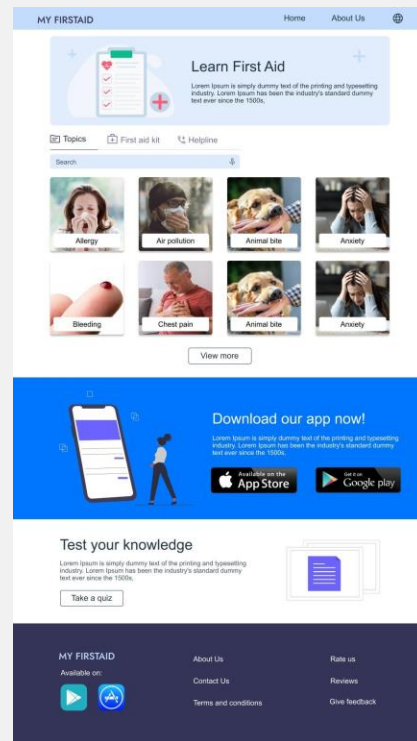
MY FIRSTAID

Home About Us

Learn First Aid

Lorem Ipsum is simply dummy text of the printing and typesetting industry. Lorem Ipsum has been the industry's standard dummy text ever since the 1500s.

Topics First aid kit Helpline

Search

Allergy

Air pollution

Animal bite

Anxiety

Bleeding

Chest pain

Animal bite

Anxiety

View more

Download our app now!

Lorem Ipsum is simply dummy text of the printing and typesetting industry. Lorem Ipsum has been the industry's standard dummy text ever since the 1500s.

Available on the App Store

Get it on Google play

Test your knowledge

Lorem Ipsum is simply dummy text of the printing and typesetting industry. Lorem Ipsum has been the industry's standard dummy text ever since the 1500s.

Take a quiz

MY FIRSTAID

Available on:

About Us

Contact Us

Terms and conditions

Rate us

Reviews

Give feedback